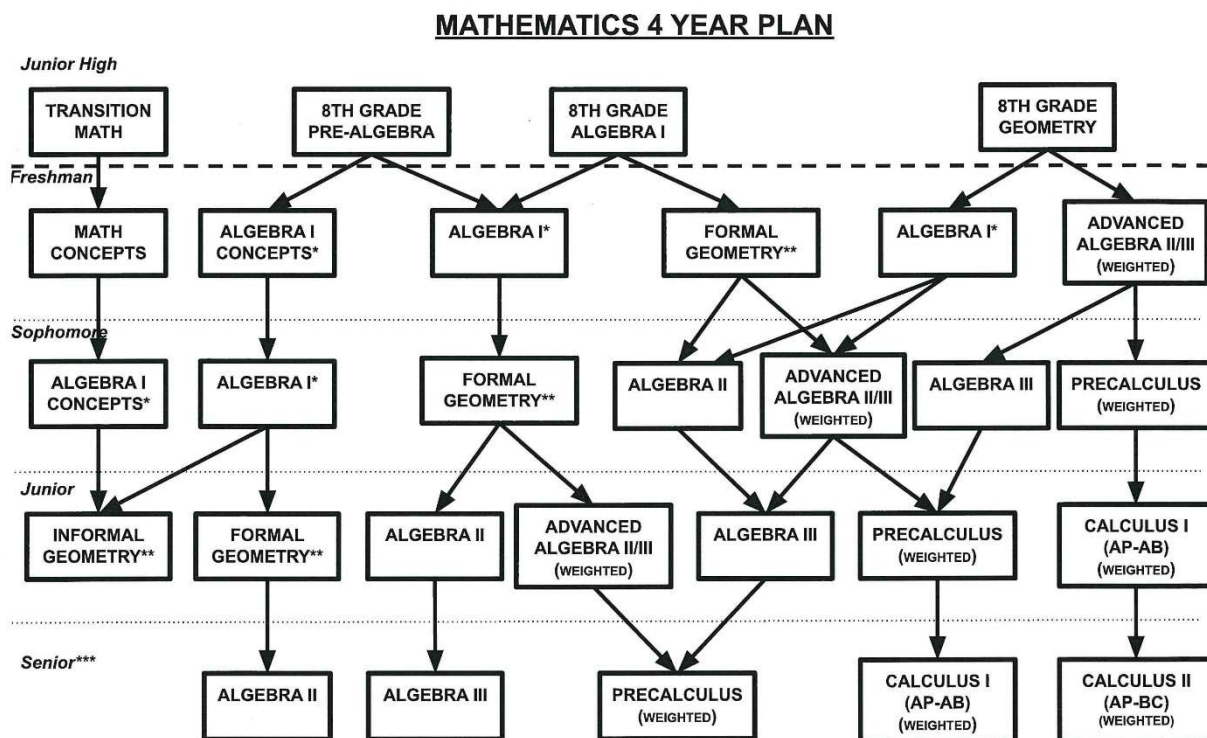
MATHEMATICS 4 YEAR PLAN

Junior High

TRANSITION MATH

8TH GRADE PRE-ALGEBRA

8TH GRADE ALGEBRA I

8TH GRADE GEOMETRY

Freshman

MATH CONCEPTS

ALGEBRA I CONCEPTS*

ALGEBRA I*

FORMAL GEOMETRY**

ALGEBRA I*

ADVANCED ALGEBRA II/III (WEIGHTED)

Sophomore

ALGEBRA I CONCEPTS*

ALGEBRA I*

FORMAL GEOMETRY**

ALGEBRA II

ADVANCED ALGEBRA II/III (WEIGHTED)

ALGEBRA III

PRECALCULUS (WEIGHTED)

Junior

INFORMAL GEOMETRY**

FORMAL GEOMETRY**

ALGEBRA II

ADVANCED ALGEBRA II/III (WEIGHTED)

ALGEBRA III

PRECALCULUS (WEIGHTED)

CALCULUS I (AP-AB) (WEIGHTED)

Senior***

ALGEBRA II

ALGEBRA III

PRECALCULUS (WEIGHTED)

CALCULUS I (AP-AB) (WEIGHTED)

CALCULUS II (AP-BC) (WEIGHTED)